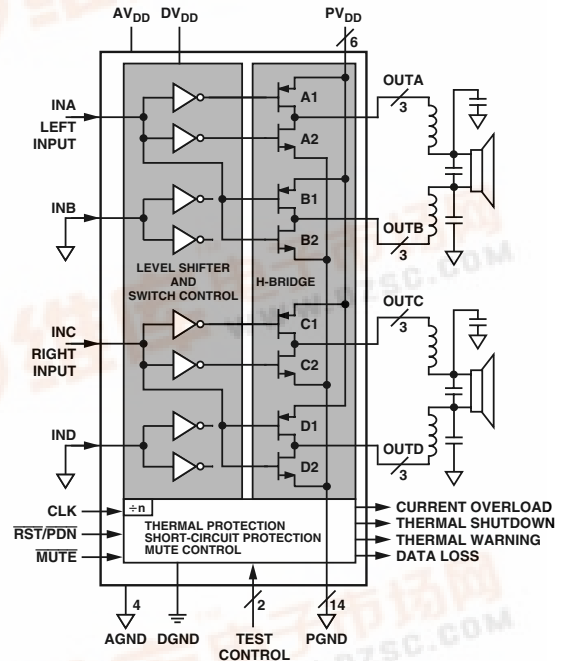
$AV_{DD}$ $DV_{DD}$ $PV_{DD}$

6

INA LEFT INPUT

A1

A2

OUTA

3

INB

B1

B2

OUTB

3

LEVEL SHIFTER AND SWITCH CONTROL

H-BRIDGE

INC RIGHT INPUT

C1

C2

OUTC

3

IND

D1

D2

OUTD

3

CLK

$\div n$

$\overline{RST}/\overline{PDN}$

$\overline{MUTE}$

THERMAL PROTECTION SHORT-CIRCUIT PROTECTION MUTE CONTROL

CURRENT OVERLOAD

THERMAL SHUTDOWN

THERMAL WARNING

DATA LOSS

4

2

14

AGND DGND TEST CONTROL PGND